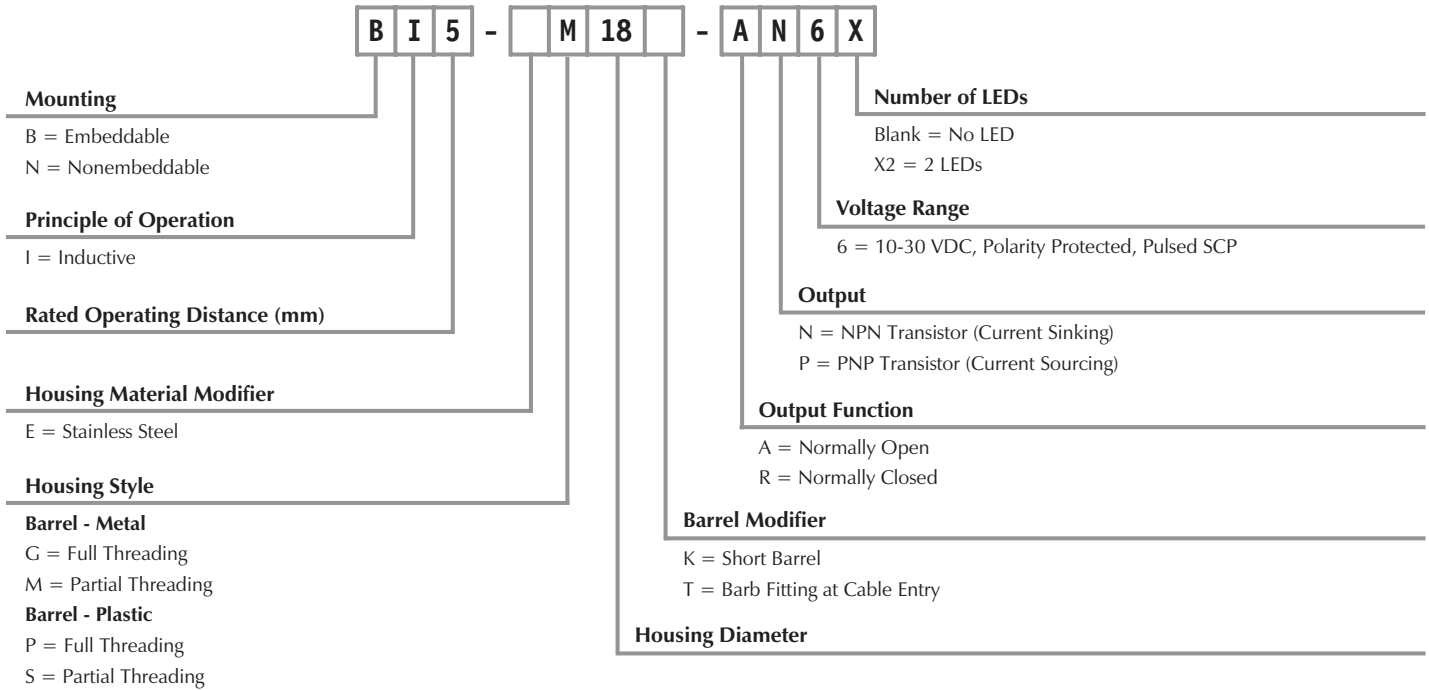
B I 5 - M 18 - A N 6 X

Number of LEDs

Blank = No LED

X2 = 2 LEDs

Voltage Range

6 = 10-30 VDC, Polarity Protected, Pulsed SCP

Output

N = NPN Transistor (Current Sinking)

P = PNP Transistor (Current Sourcing)

Output Function

A = Normally Open

R = Normally Closed

Barrel Modifier

K = Short Barrel

T = Barb Fitting at Cable Entry

Housing Diameter

Mounting

B = Embeddable

N = Nonembeddable

Principle of Operation

I = Inductive

Rated Operating Distance (mm)

Housing Material Modifier

E = Stainless Steel

Housing Style

Barrel - Metal

G = Full Threading

M = Partial Threading

Barrel - Plastic

P = Full Threading

S = Partial Threading